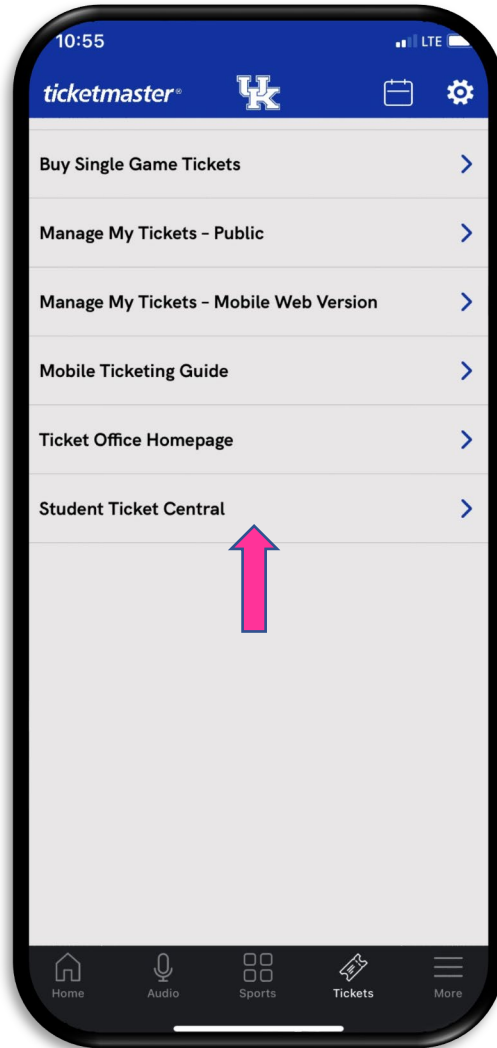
10:55
LTE

ticketmaster®
UK

Buy Single Game Tickets

Manage My Tickets - Public

Manage My Tickets - Mobile Web Version

Mobile Ticketing Guide

Ticket Office Homepage

Student Ticket Central

Home
Audio
Sports
Tickets
More